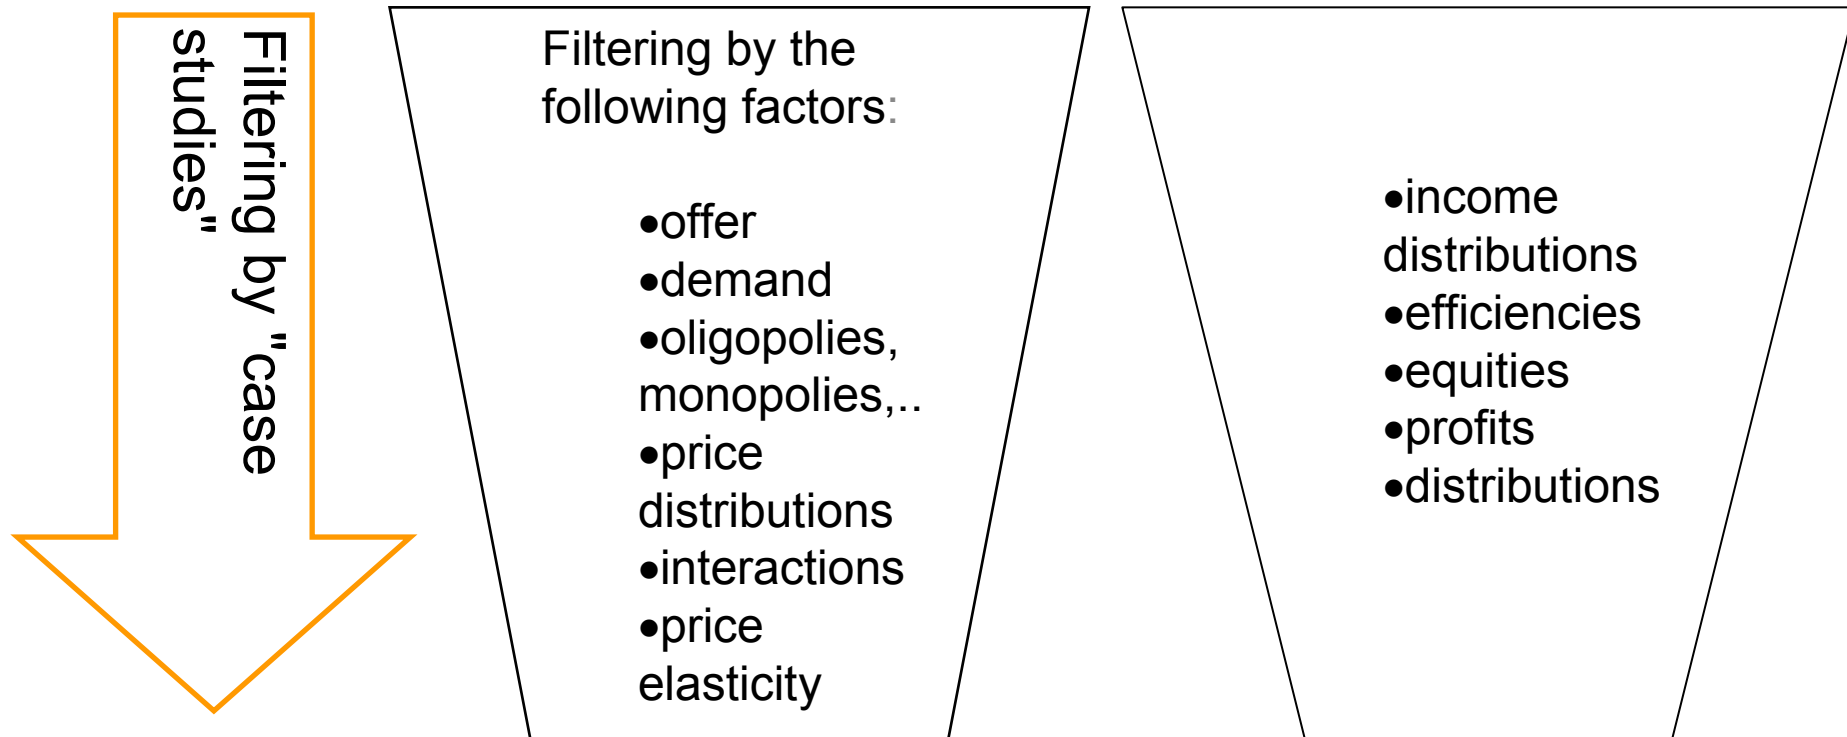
Filtering by "case studies"

Filtering by the following factors:

•offer
•demand
•oligopolies, monopolies,..
•price distributions
•interactions
•price elasticity

•income distributions
•efficiencies
•equities
•profits
•distributions